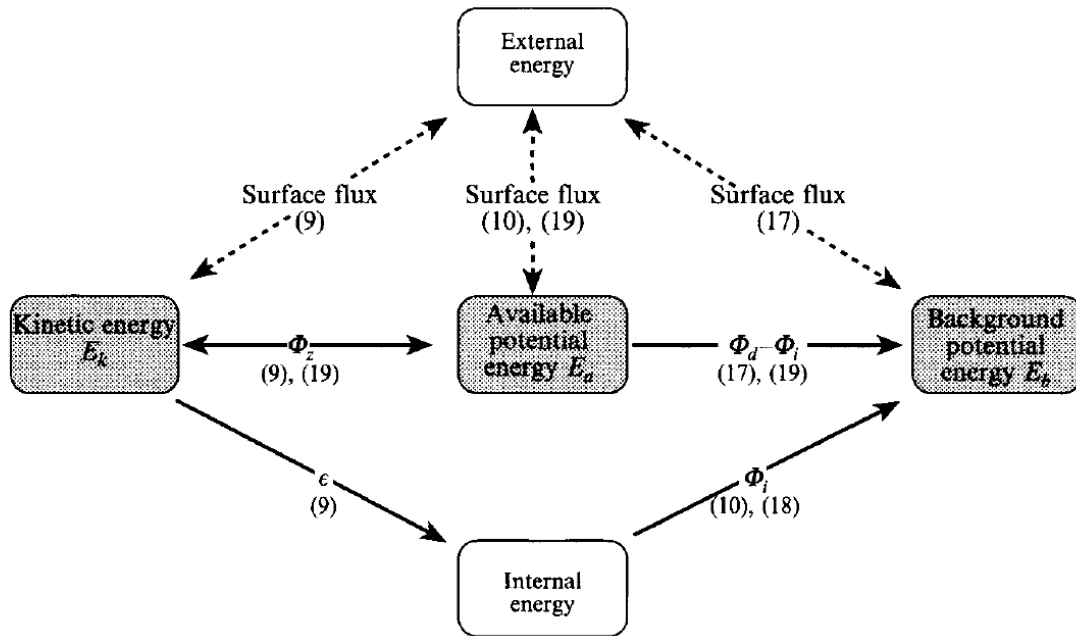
External energy

Surface flux (9)

Surface flux (10), (19)

Surface flux (17)

Kinetic energy $E_k$

$\Phi_z$ (9), (19)

Available potential energy $E_a$

$\Phi_d - \Phi_i$ (17), (19)

Background potential energy $E_b$

$\epsilon$ (9)

$\Phi_i$ (10), (18)

Internal energy